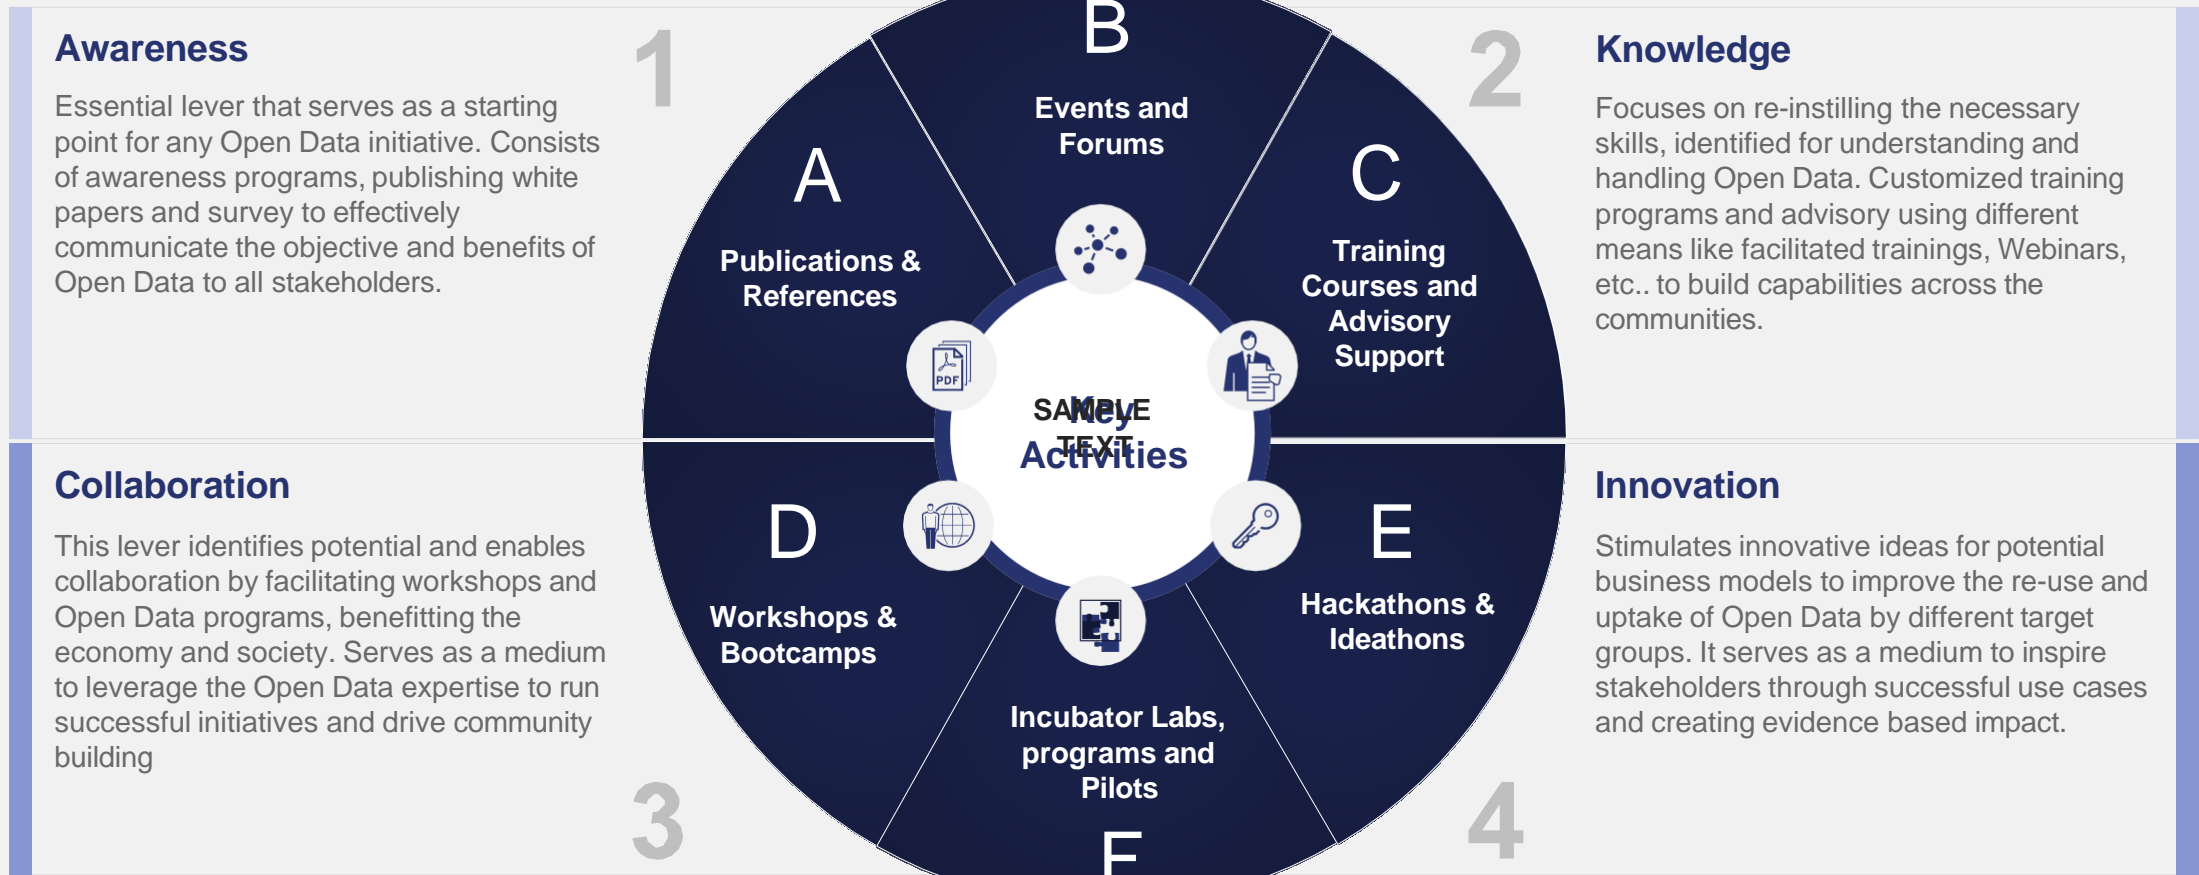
Awareness

1

Essential lever that serves as a starting point for any Open Data initiative. Consists of awareness programs, publishing white papers and survey to effectively communicate the objective and benefits of Open Data to all stakeholders.

B

Events and Forums

2

Knowledge

Focuses on re-instilling the necessary skills, identified for understanding and handling Open Data. Customized training programs and advisory using different means like facilitated trainings, Webinars, etc.. to build capabilities across the communities.

A

Publications & References

C

Training Courses and Advisory Support

PDF

SAMPLE TEXT

Key Activities

Collaboration

This lever identifies potential and enables collaboration by facilitating workshops and Open Data programs, benefitting the economy and society. Serves as a medium to leverage the Open Data expertise to run successful initiatives and drive community building

D

Workshops & Bootcamps

E

Hackathons & Ideathons

Innovation

Stimulates innovative ideas for potential business models to improve the re-use and uptake of Open Data by different target groups. It serves as a medium to inspire stakeholders through successful use cases and creating evidence based impact.

Incubator Labs, programs and Pilots

3

F

4